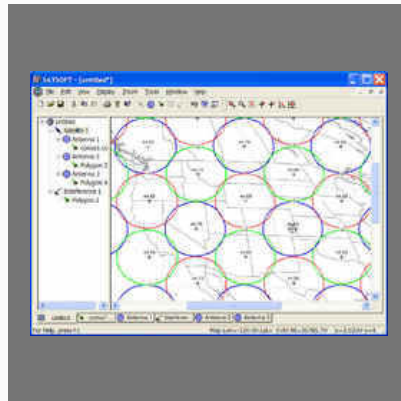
SATSOFT - [untitled*]

File Edit View Display Zoom Tools Window Help

untitled
Satellite 1
Antenna 1
Generic...
Antenna 2
Polygon 3
Antenna 3
Polygon 4
Interference 1
Polygon 2

untitled
untitled
Antenna 1
Interferen...
Antenna 2
Antenna 3

For help, press F1

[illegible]